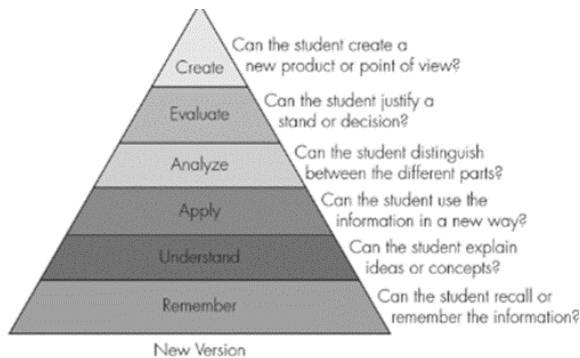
Create
Can the student create a new product or point of view?

Evaluate
Can the student justify a stand or decision?

Analyze
Can the student distinguish between the different parts?

Apply
Can the student use the information in a new way?

Understand
Can the student explain ideas or concepts?

Remember
Can the student recall or remember the information?

New Version